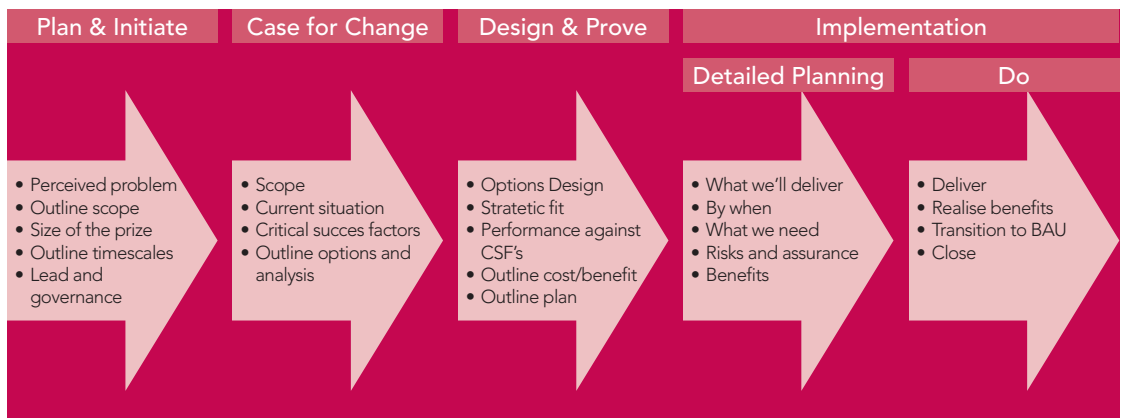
Plan & Initiate

• Perceived problem
• Outline scope
• Size of the prize
• Outline timescales
• Lead and governance

Case for Change

• Scope
• Current situation
• Critical succes factors
• Outline options and analysis

Design & Prove

• Options Design
• Stratetic fit
• Performance against CSF's
• Outline cost/benefit
• Outline plan

Implementation

Detailed Planning

• What we'll deliver
• By when
• What we need
• Risks and assurance
• Benefits

Do

• Deliver
• Realise benefits
• Transition to BAU
• Close